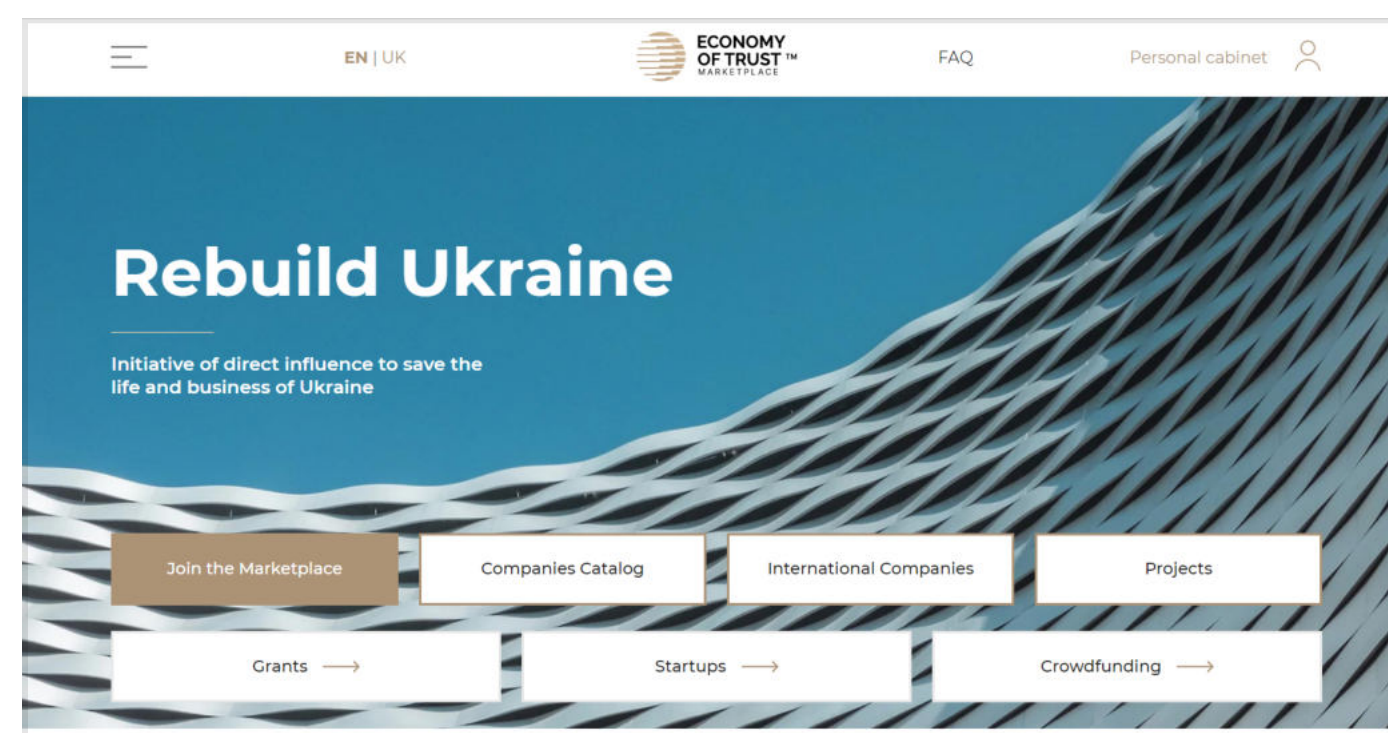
EN | UK

ECONOMY OF TRUST ™ MARKETPLACE

FAQ

Personal cabinet

Rebuild Ukraine

Initiative of direct influence to save the life and business of Ukraine

Join the Marketplace

Companies Catalog

International Companies

Projects

Grants ⟶

Startups ⟶

Crowdfunding ⟶